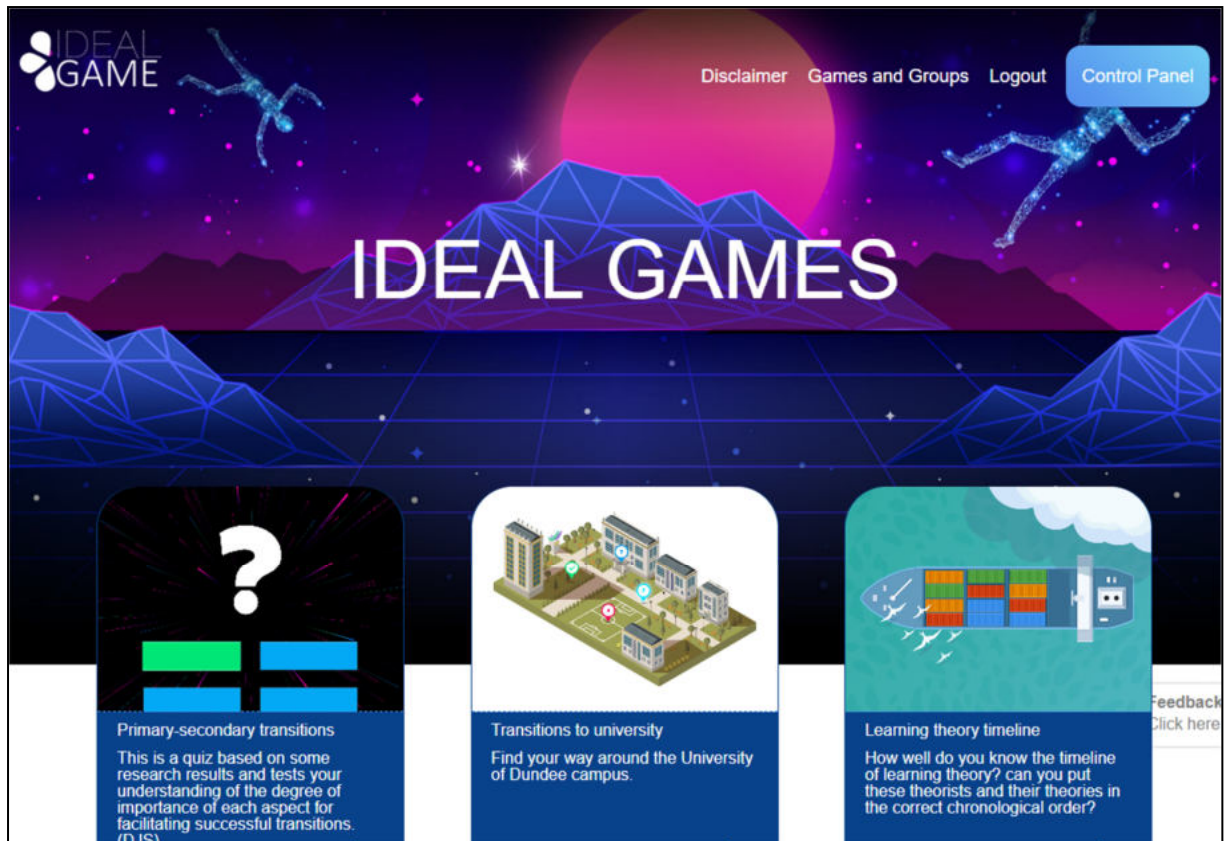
IDEAL GAME

Disclaimer Games and Groups Logout Control Panel

IDEAL GAMES

Primary-secondary transitions

This is a quiz based on some research results and tests your understanding of the degree of importance of each aspect for facilitating successful transitions. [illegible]

Transitions to university

Find your way around the University of Dundee campus.

Learning theory timeline

How well do you know the timeline of learning theory? can you put these theorists and their theories in the correct chronological order?

Feedback
Click here